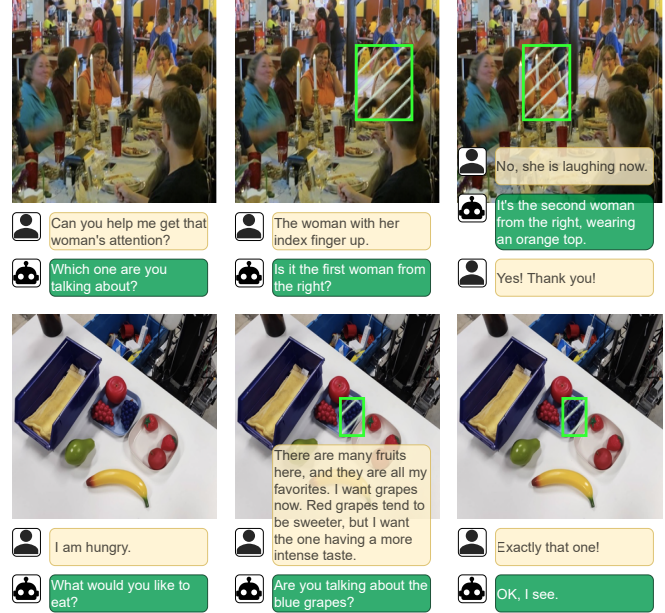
Can you help me get that woman's attention?

Which one are you talking about?

The woman with her index finger up.

Is it the first woman from the right?

No, she is laughing now.

It's the second woman from the right, wearing an orange top.

Yes! Thank you!

I am hungry.

What would you like to eat?

There are many fruits here, and they are all my favorites. I want grapes now. Red grapes tend to be sweeter, but I want the one having a more intense taste.

Are you talking about the blue grapes?

Exactly that one!

OK, I see.